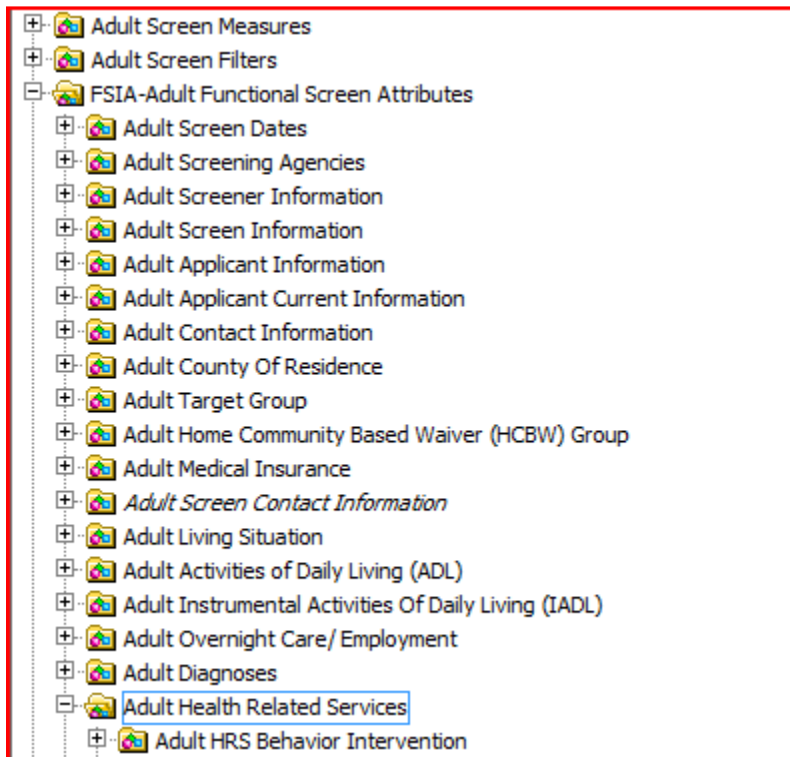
Adult Screen Measures
Adult Screen Filters
FSIA-Adult Functional Screen Attributes
Adult Screen Dates
Adult Screening Agencies
Adult Screener Information
Adult Screen Information
Adult Applicant Information
Adult Applicant Current Information
Adult Contact Information
Adult County Of Residence
Adult Target Group
Adult Home Community Based Waiver (HCBW) Group
Adult Medical Insurance
Adult Screen Contact Information
Adult Living Situation
Adult Activities of Daily Living (ADL)
Adult Instrumental Activities Of Daily Living (IADL)
Adult Overnight Care/ Employment
Adult Diagnoses
Adult Health Related Services
Adult HRS Behavior Intervention